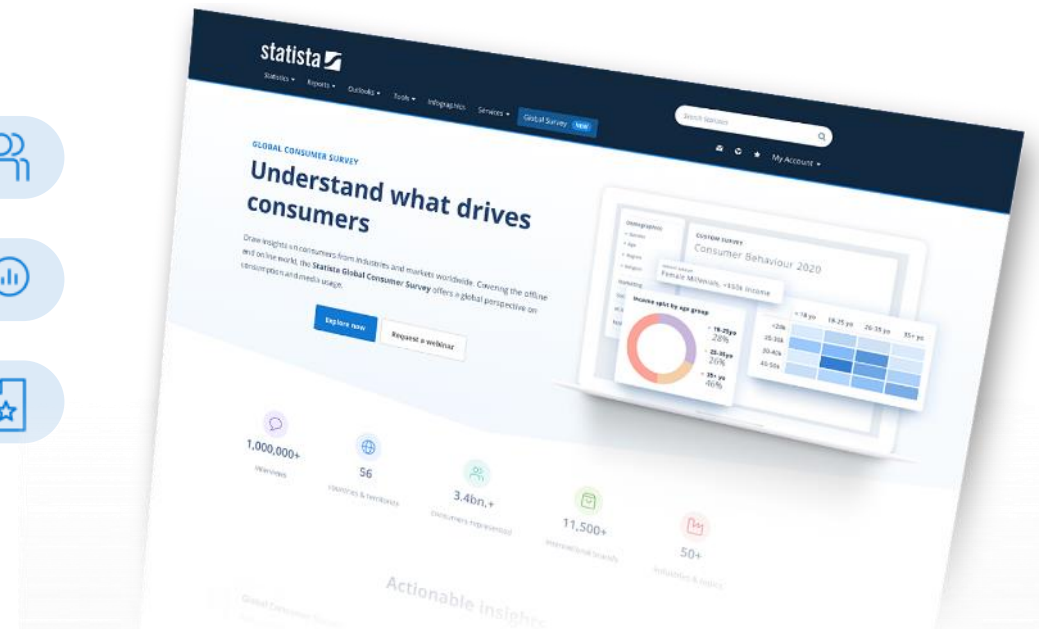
statista

Statistics ▾ Reports ▾ Outlooks ▾ Tools ▾ Infographics Services ▾ Global Survey New

Search statista

My Account ▾

GLOBAL CONSUMER SURVEY

Understand what drives consumers

Draw insights on consumers from industries and markets worldwide. Covering the offline and online world, the Statista Global Consumer Survey offers a global perspective on consumption and media usage.

Explore now

Request a webinar

Demographics

CUSTOM SURVEY

Consumer Behaviour 2020

Female Millenials, +$50k Income

Income split by age group

18-25yo 28%

26-35yo 26%

35+ yo 46%

< 18 yo 18-25 yo 26-35 yo 35+ yo

<20k

20-30k

30-40k

40-50k

1,000,000+

Interviews

56

countries & territories

3.4bn.+

consumers represented

11,500+

international brands

50+

industries & topics

Actionable insights

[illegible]